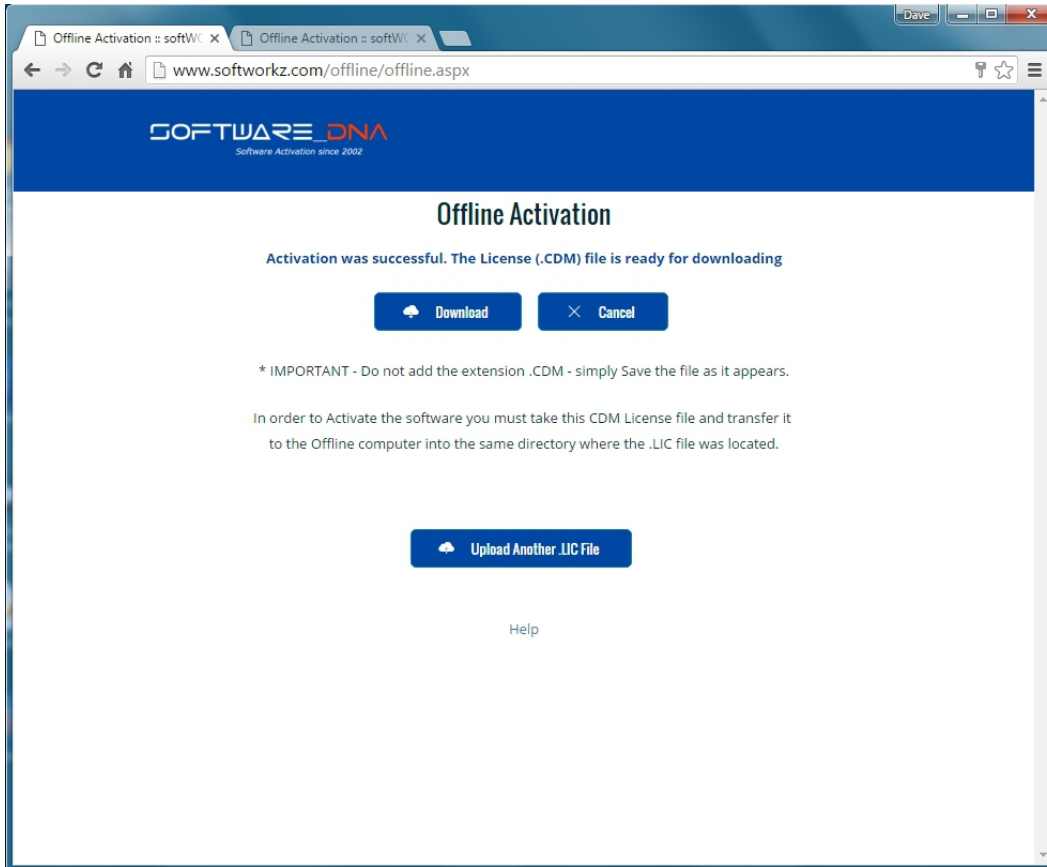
Dave

Offline Activation :: softWC ×

Offline Activation :: softWC ×

www.softworkz.com/offline/offline.aspx

SOFTWARE_DNA
Software Activation since 2002

Offline Activation

Activation was successful. The License (.CDM) file is ready for downloading

Download

Cancel

* IMPORTANT - Do not add the extension .CDM - simply Save the file as it appears.

In order to Activate the software you must take this CDM License file and transfer it to the Offline computer into the same directory where the .LIC file was located.

Upload Another .LIC File

Help